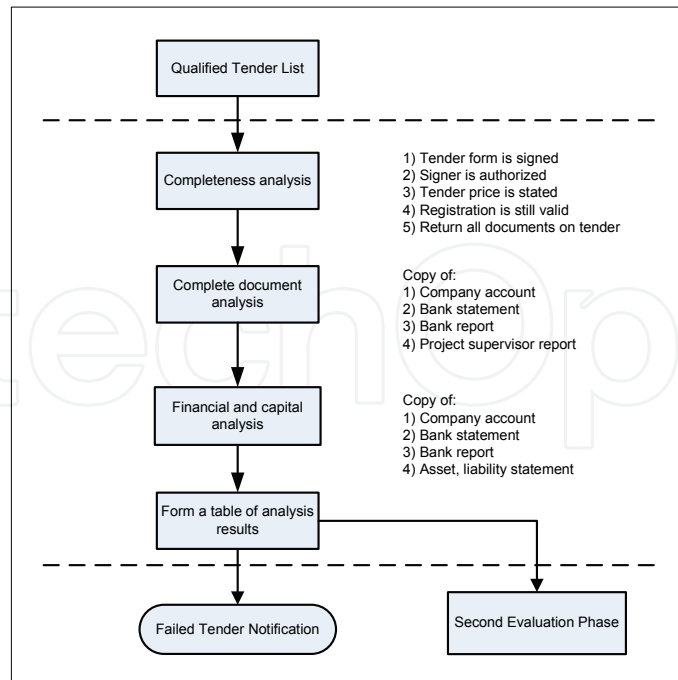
Qualified Tender List

Completeness analysis

1) Tender form is signed
2) Signer is authorized
3) Tender price is stated
4) Registration is still valid
5) Return all documents on tender

Complete document analysis

Copy of:
1) Company account
2) Bank statement
3) Bank report
4) Project supervisor report

Financial and capital analysis

Copy of:
1) Company account
2) Bank statement
3) Bank report
4) Asset, liability statement

Form a table of analysis results

Failed Tender Notification

Second Evaluation Phase